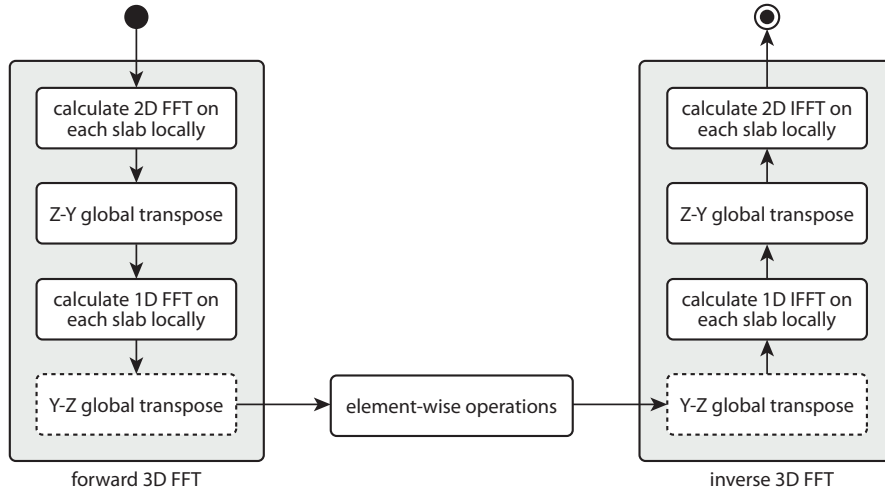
calculate 2D FFT on each slab locally

Z-Y global transpose

calculate 1D FFT on each slab locally

Y-Z global transpose

forward 3D FFT

element-wise operations

calculate 2D IFFT on each slab locally

Z-Y global transpose

calculate 1D IFFT on each slab locally

Y-Z global transpose

inverse 3D FFT